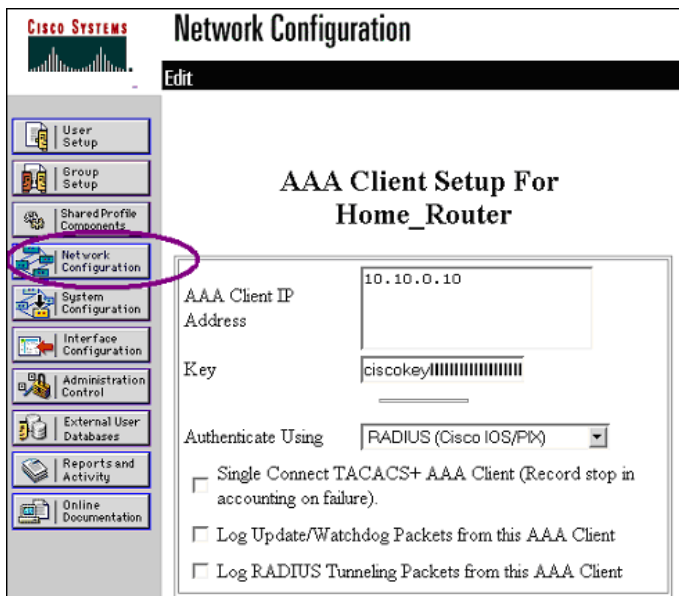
CISCO SYSTEMS

Network Configuration

Edit

User Setup

Group Setup

Shared Profile Components

Network Configuration

System Configuration

Interface Configuration

Administration Control

External User Databases

Reports and Activity

Online Documentation

AAA Client Setup For Home_Router

AAA Client IP Address

10.10.0.10

Key

ciscokey

Authenticate Using

RADIUS (Cisco IOS/PIX)

Single Connect TACACS+ AAA Client (Record stop in accounting on failure).

Log Update/Watchdog Packets from this AAA Client

Log RADIUS Tunneling Packets from this AAA Client